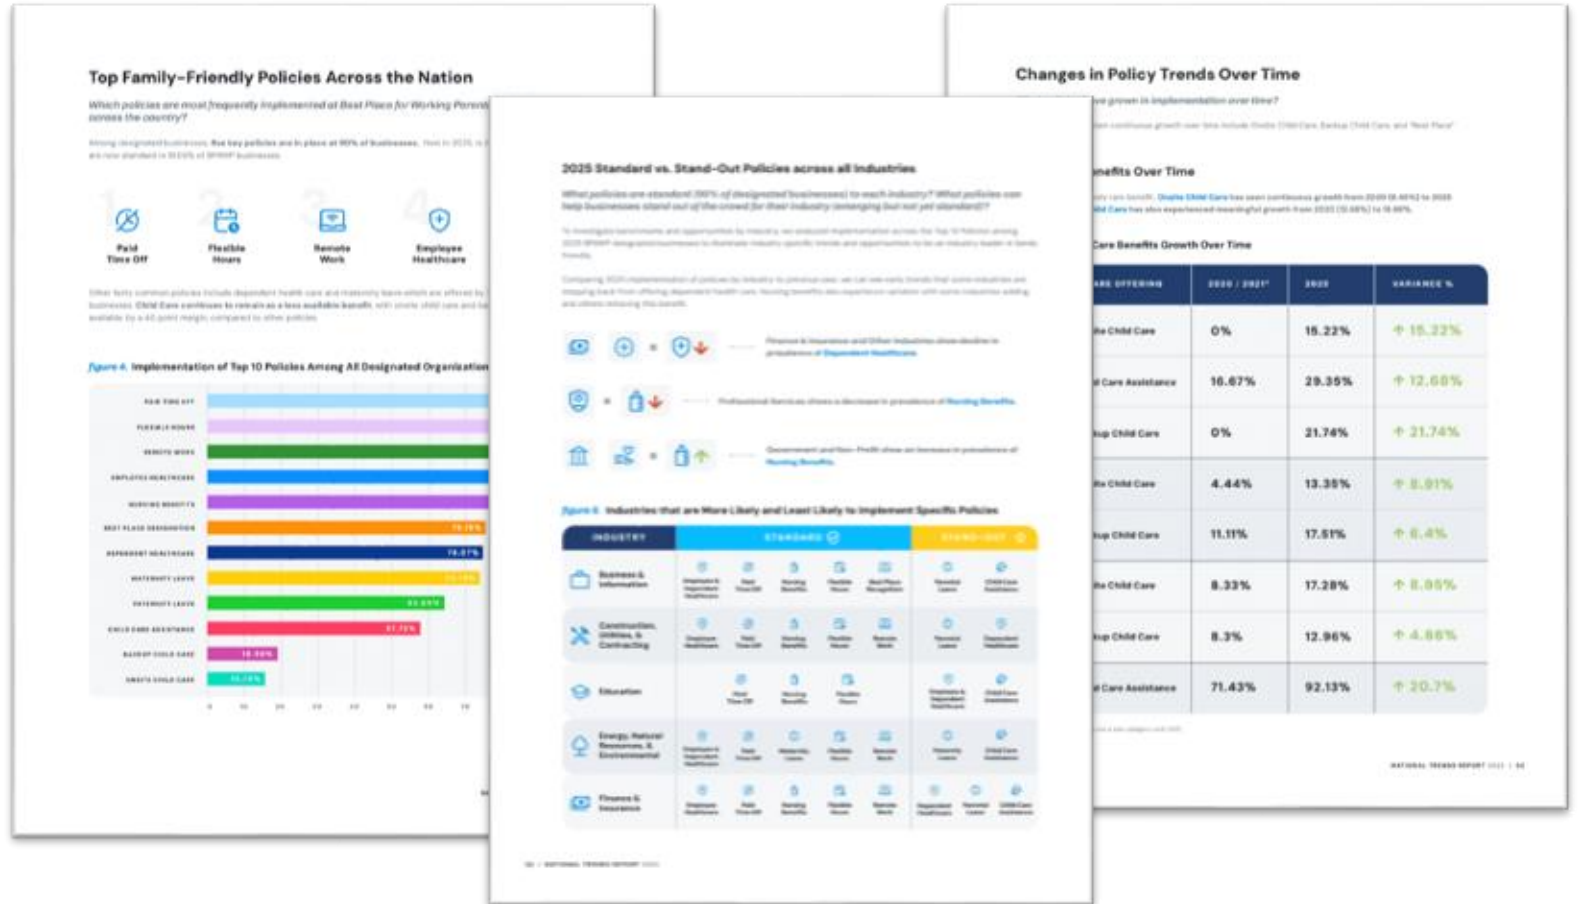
Top Family-Friendly Policies Across the Nation

Which policies are most frequently implemented at Best Places for Working Parents across the country?

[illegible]

1 Paid Time Off
2 Flexible Hours
3 Remote Work
4 Employee Healthcare

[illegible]

Figure 4. Implementation of Top 10 Policies Among All Designated Organizations

PAID TIME OFF
FLEXIBLE HOURS
REMOTE WORK
EMPLOYEE HEALTHCARE
NURSING BENEFITS
BEST PLACE DESIGNATION
DEPENDENT HEALTHCARE
MATERNITY LEAVE
PATERNITY LEAVE
CHILD CARE ASSISTANCE
BACKUP CHILD CARE
ONSITE CHILD CARE

2025 Standard vs. Stand-Out Policies across all Industries

What policies are standard (90% of designated businesses) in each industry? What policies can help businesses stand out of the crowd for their industry (emerging but not yet standard)?

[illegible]

Figure 5. Industries that are More Likely and Least Likely to Implement Specific Policies

| INDUSTRY | STANDARD | STAND-OUT |
|---|---|---|
| Business & Information | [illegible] | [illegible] |
| Construction, Utilities, & Contracting | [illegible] | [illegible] |
| Education | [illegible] | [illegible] |
| Energy, Natural Resources, & Environmental | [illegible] | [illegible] |
| Finance & Insurance | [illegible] | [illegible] |

Changes in Policy Trends Over Time

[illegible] grown in implementation over time?

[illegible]nefits Over Time

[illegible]Care Benefits Growth Over Time

| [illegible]ARE OFFERING | 2020 / 2021* | 2025 | VARIANCE % |
|---|---|---|---|
| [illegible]te Child Care | 0% | 15.22% | 15.22% |
| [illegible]d Care Assistance | 16.67% | 29.35% | 12.68% |
| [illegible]kup Child Care | 0% | 21.74% | 21.74% |
| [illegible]te Child Care | 4.44% | 13.35% | 8.91% |
| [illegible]kup Child Care | 11.11% | 17.51% | 6.4% |
| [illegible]te Child Care | 8.33% | 17.28% | 8.95% |
| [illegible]kup Child Care | 8.3% | 12.96% | 4.66% |
| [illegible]d Care Assistance | 71.43% | 92.13% | 20.7% |

NATIONAL TRENDS REPORT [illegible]